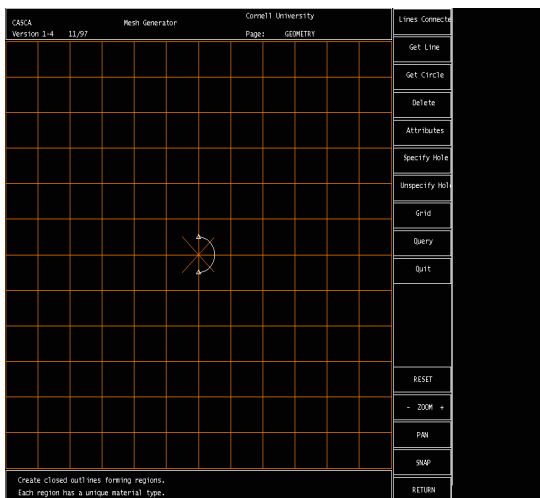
CASCA
Version 1-4 11/97

Mesh Generator

Cornell University
Page: GEOMETRY

Lines Connecte
Get Line
Get Circle
Delete
Attributes
Specify Hole
Unspecify Hol
Grid
Query
Quit

RESET
- ZOOM +
PAN
SNAP
RETURN

Create closed outlines forming regions.
Each region has a unique material type.